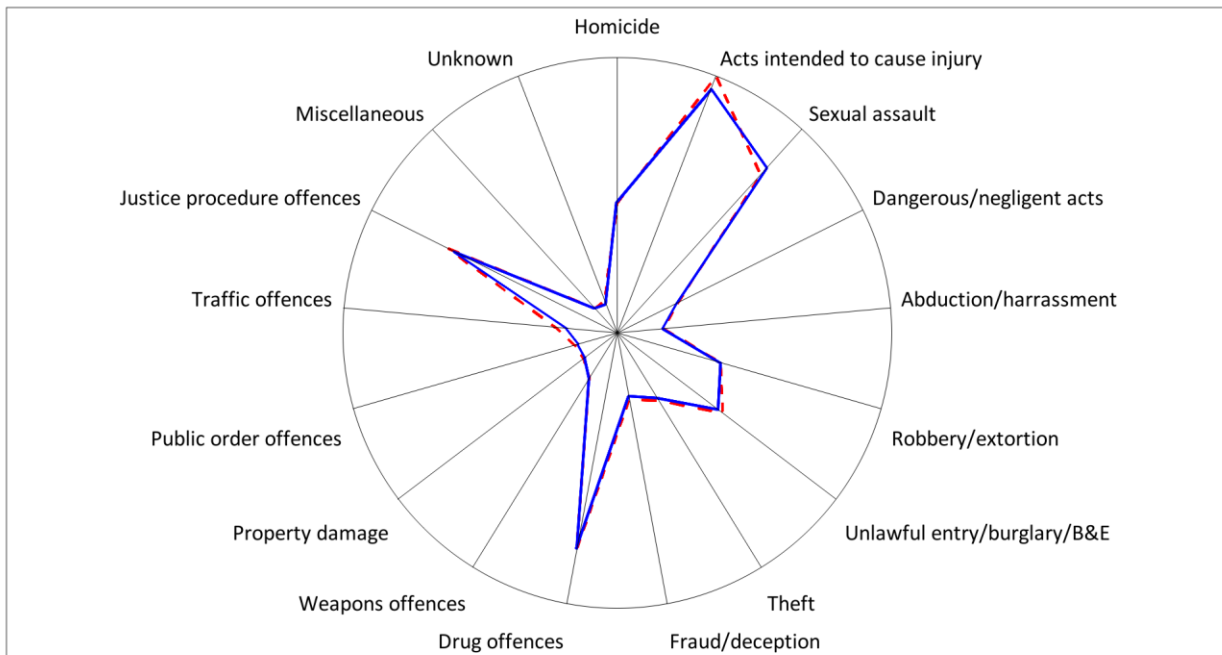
Homicide
Acts intended to cause injury
Sexual assault
Dangerous/negligent acts
Abduction/harrassment
Robbery/extortion
Unlawful entry/burglary/B&E
Theft
Fraud/deception
Drug offences
Weapons offences
Property damage
Public order offences
Traffic offences
Justice procedure offences
Miscellaneous
Unknown